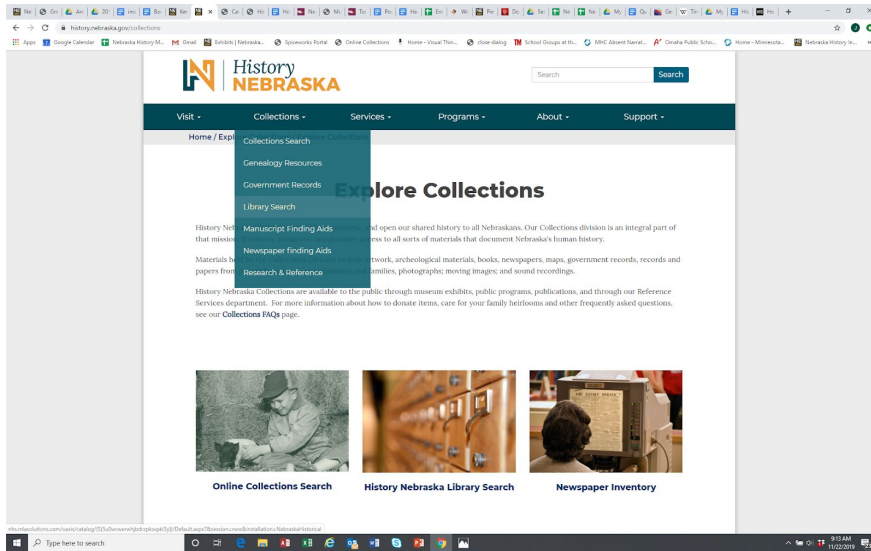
history.nebraska.gov/collections

Apps  Google Calendar  Nebraska History M...  Gmail  Exhibits | Nebraska...  Spiceworks Portal  Online Collections  Home - Visual Thin...  close-dialog  School Groups at th...  MHC Absent Narrat...  Omaha Public Scho...  Home - Minnesota...  Nebraska History In...

History NEBRASKA

Search

Search

Visit ▾  Collections ▾  Services ▾  Programs ▾  About ▾  Support ▾

Home / Expl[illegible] Collections

Collections Search
Genealogy Resources
Government Records
Library Search
Manuscript Finding Aids
Newspaper finding Aids
Research & Reference

Explore Collections

History Ne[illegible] nd open our shared history to all Nebraskans. Our Collections division is an integral part of that missio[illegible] ess to all sorts of materials that document Nebraska's human history.

Materials h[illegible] artwork, archeological materials, books, newspapers, maps, government records, records and papers from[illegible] families, photographs; moving images; and sound recordings.

History Nebraska Collections are available to the public through museum exhibits, public programs, publications, and through our Reference Services department. For more information about how to donate items, care for your family heirlooms and other frequently asked questions, see our Collections FAQs page.

Online Collections Search

History Nebraska Library Search

Newspaper Inventory

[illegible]

Type here to search

9:13 AM
11/22/2019